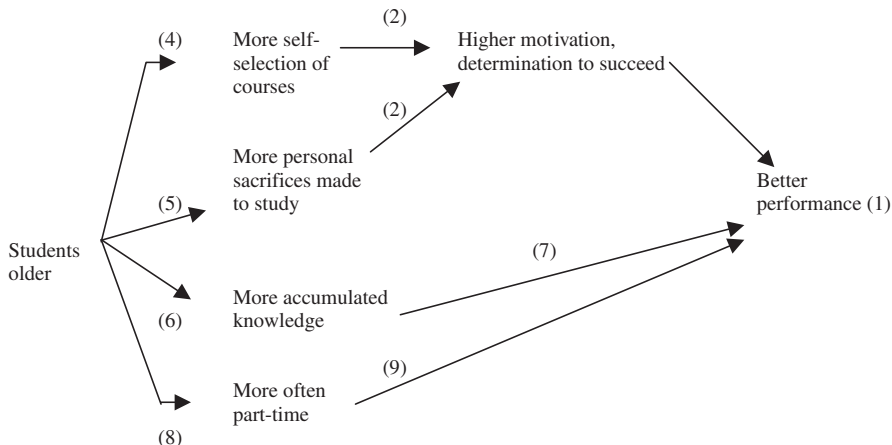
Students older

(4)

More self-selection of courses

(2)

Higher motivation, determination to succeed

(2)

More personal sacrifices made to study

(5)

Better performance (1)

(7)

(6)

More accumulated knowledge

(9)

More often part-time

(8)